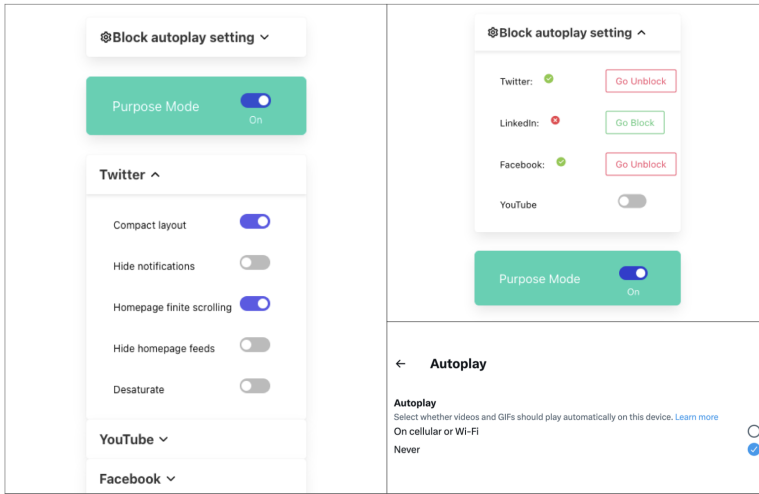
⚙Block autoplay setting ⌄

Purpose Mode
On

Twitter ^

Compact layout

Hide notifications

Homepage finite scrolling

Hide homepage feeds

Desaturate

YouTube ⌄

Facebook ⌄

⚙Block autoplay setting ^

Twitter:
Go Unblock

LinkedIn:
Go Block

Facebook:
Go Unblock

YouTube

Purpose Mode
On

← Autoplay

Autoplay
Select whether videos and GIFs should play automatically on this device. Learn more

On cellular or Wi-Fi

Never